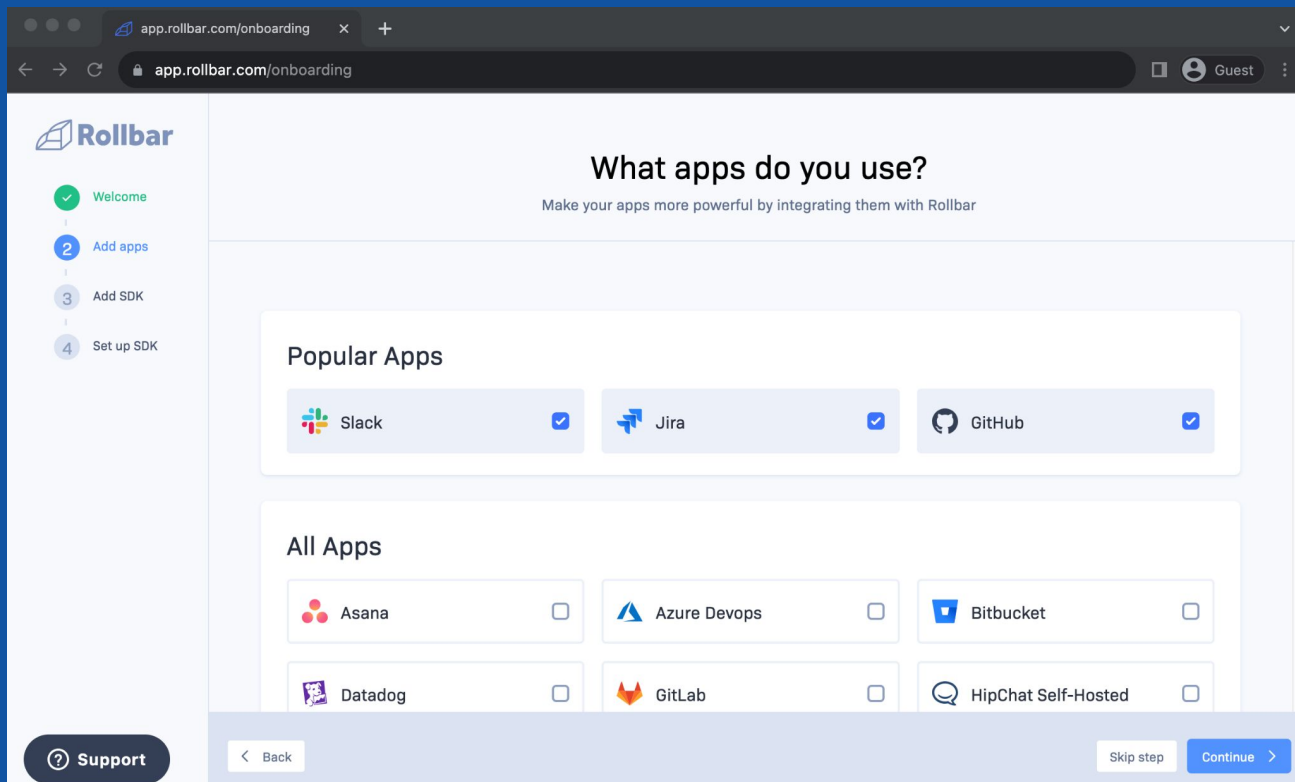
app.rollbar.com/onboarding
app.rollbar.com/onboarding
Guest

Rollbar

Welcome
2 Add apps
3 Add SDK
4 Set up SDK

What apps do you use?
Make your apps more powerful by integrating them with Rollbar

Popular Apps
Slack
Jira
GitHub

All Apps
Asana
Azure Devops
Bitbucket
Datadog
GitLab
HipChat Self-Hosted

Support
Back
Skip step
Continue